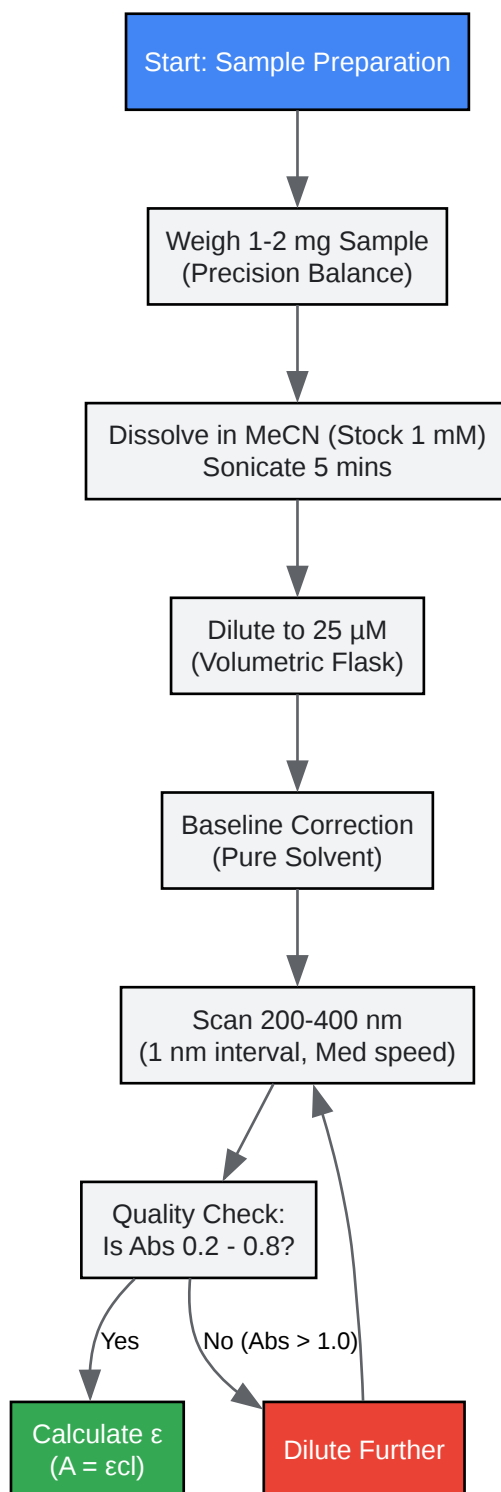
Start: Sample Preparation

Weigh 1-2 mg Sample (Precision Balance)

Dissolve in MeCN (Stock 1 mM) Sonicate 5 mins

Dilute to 25 µM (Volumetric Flask)

Baseline Correction (Pure Solvent)

Scan 200-400 nm (1 nm interval, Med speed)

Quality Check: Is Abs 0.2 - 0.8?

Yes

No (Abs > 1.0)

Calculate ε (A = εcl)

Dilute Further